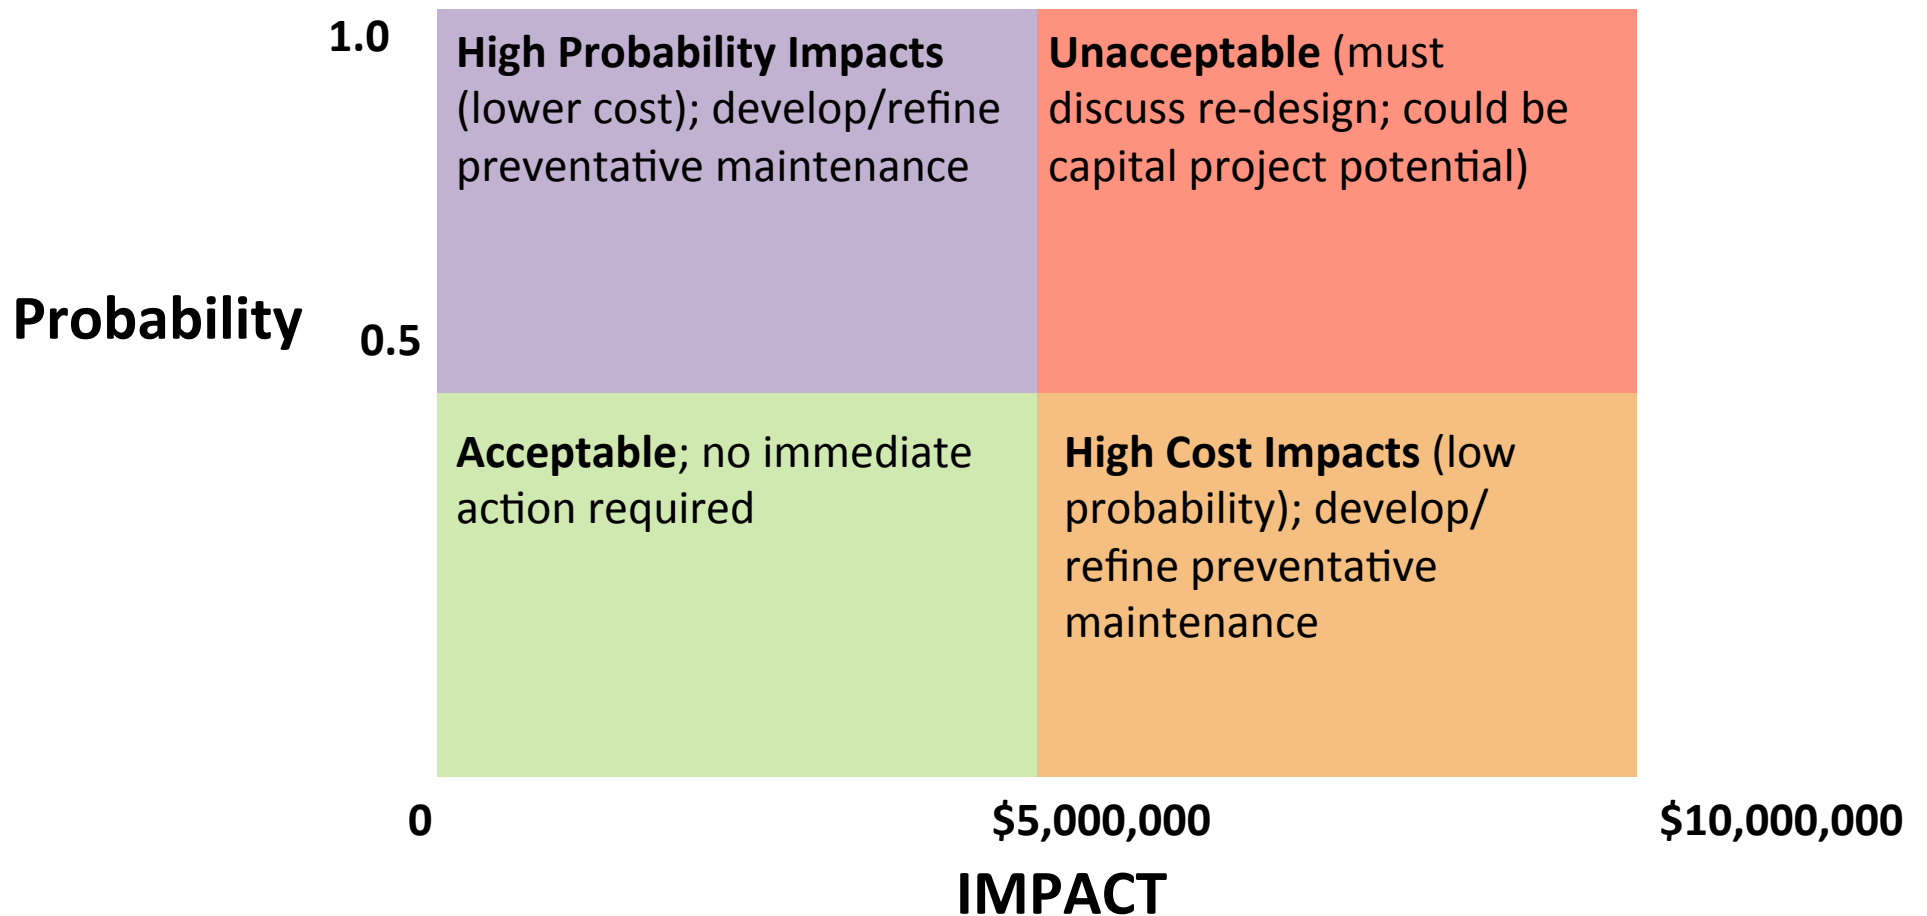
1.0

High Probability Impacts (lower cost); develop/refine preventative maintenance

Unacceptable (must discuss re-design; could be capital project potential)

Probability

0.5

Acceptable; no immediate action required

High Cost Impacts (low probability); develop/ refine preventative maintenance

0

$5,000,000

$10,000,000

IMPACT